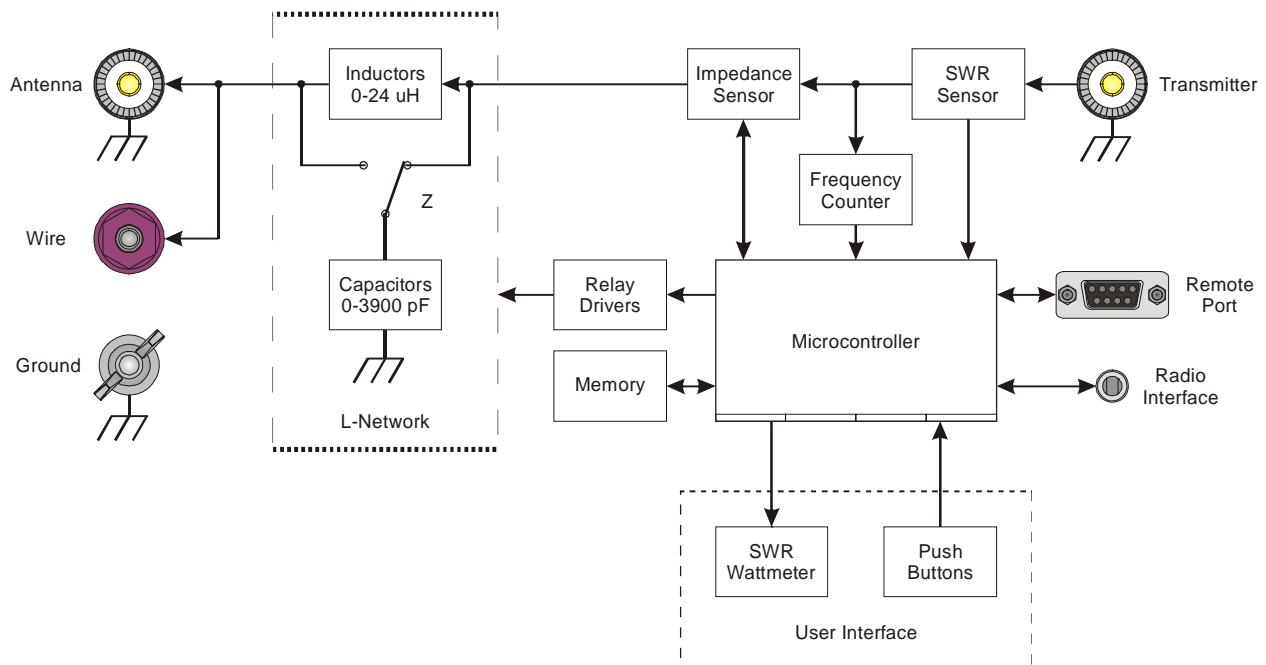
Antenna

Inductors
0-24 uH

Impedance
Sensor

SWR
Sensor

Transmitter

Z

Frequency
Counter

Wire

Capacitors
0-3900 pF

Relay
Drivers

Microcontroller

Remote
Port

Ground

Memory

Radio
Interface

L-Network

SWR
Wattmeter

Push
Buttons

User Interface